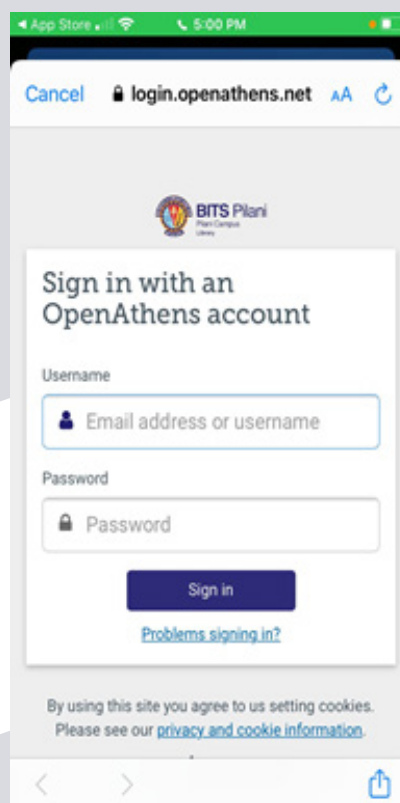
◂ App Store 5:00 PM

Cancel login.openathens.net AA

BITS Pilani
Pilani Campus
Library

Sign in with an OpenAthens account

Username

Email address or username

Password

Password

Sign in

Problems signing in?

By using this site you agree to us setting cookies. Please see our privacy and cookie information.